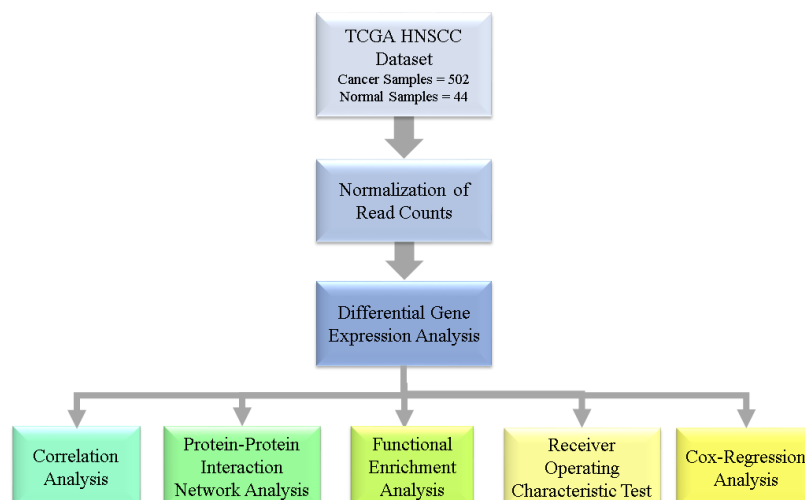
TCGA HNSCC Dataset
Cancer Samples = 502
Normal Samples = 44

Normalization of Read Counts

Differential Gene Expression Analysis

Correlation Analysis

Protein-Protein Interaction Network Analysis

Functional Enrichment Analysis

Receiver Operating Characteristic Test

Cox-Regression Analysis